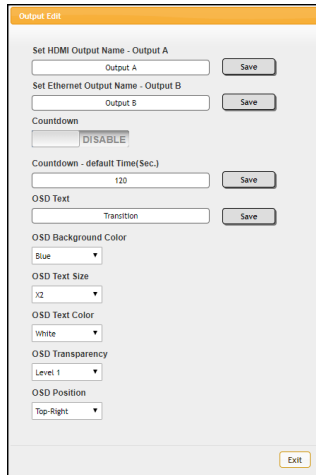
Output Edit

Set HDMI Output Name - Output A

Output A

Save

Set Ethernet Output Name - Output B

Output B

Save

Countdown

DISABLE

Countdown - default Time(Sec.)

120

Save

OSD Text

Transition

Save

OSD Background Color

Blue

OSD Text Size

X2

OSD Text Color

White

OSD Transparency

Level 1

OSD Position

Top-Right

Exit